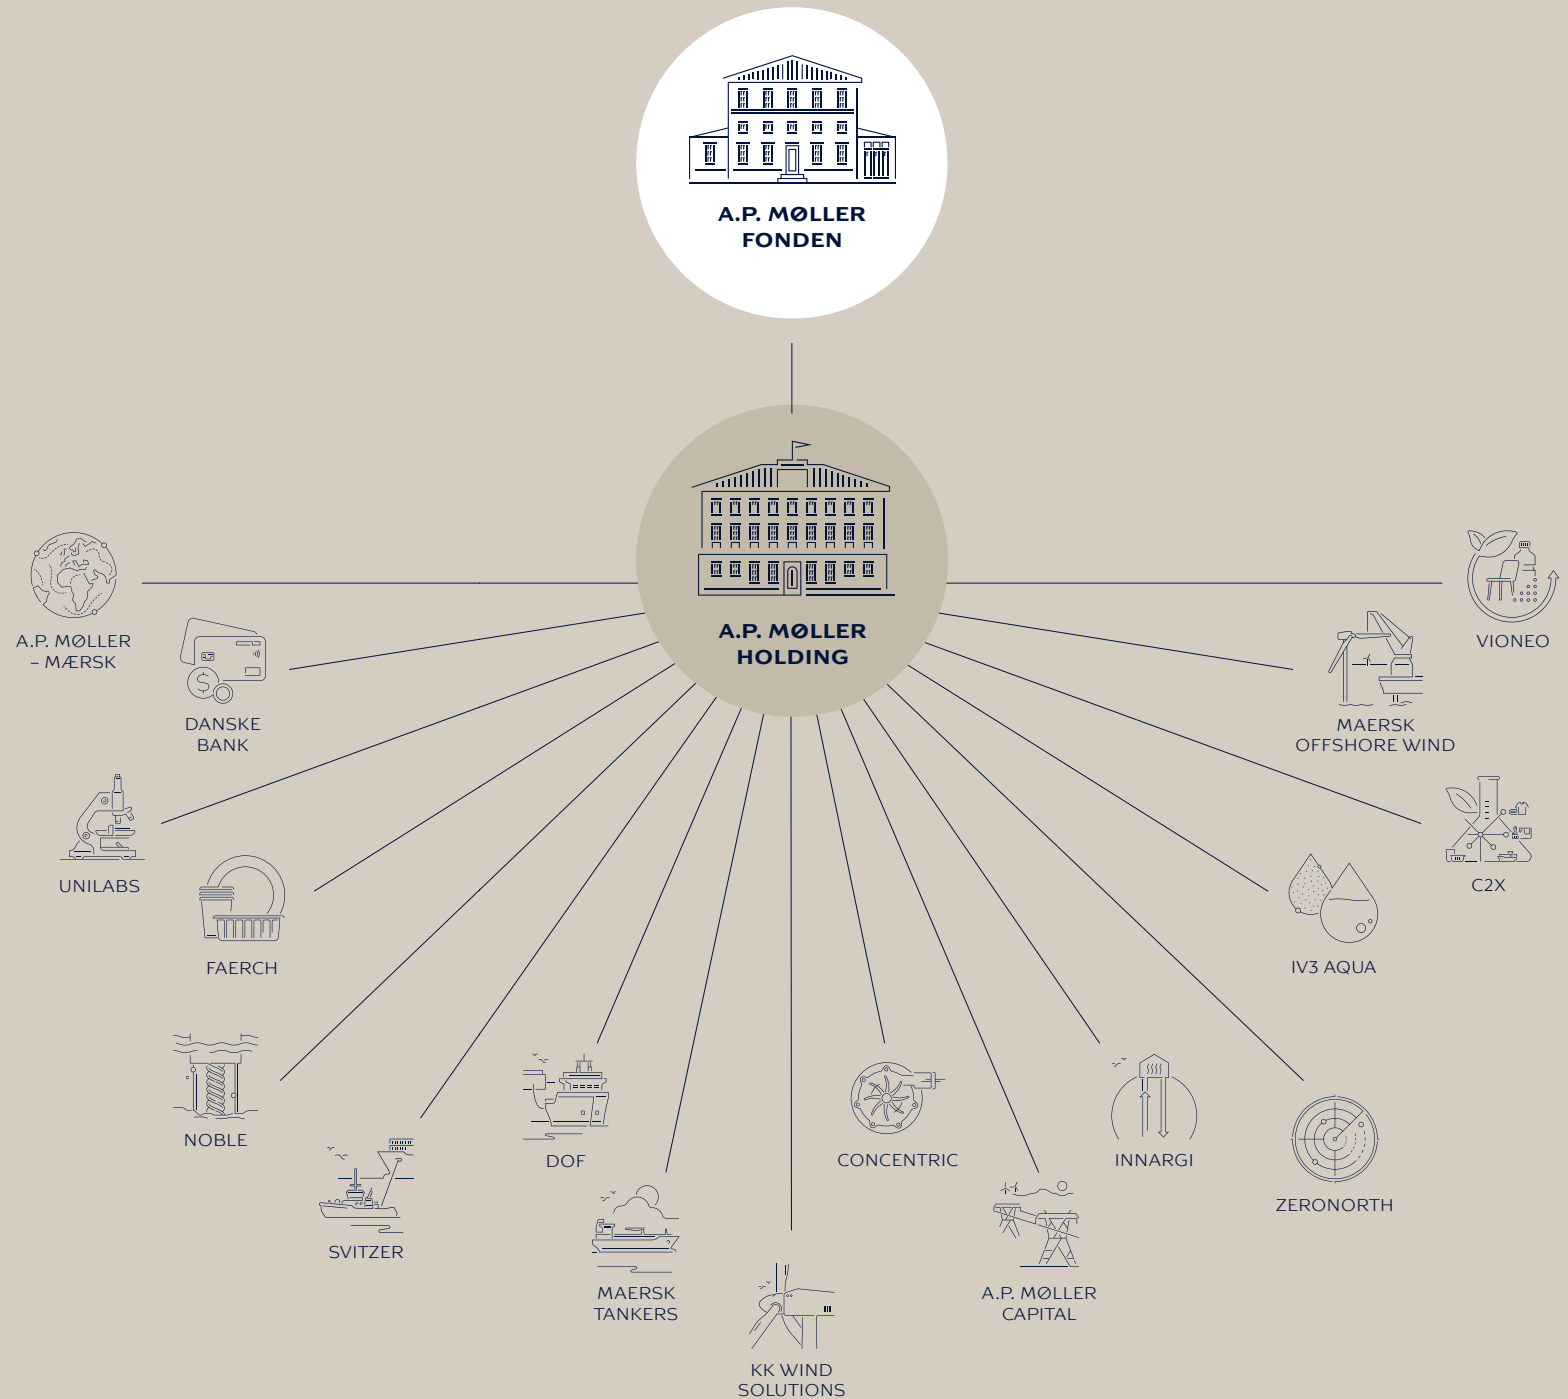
A.P. MØLLER FONDEN

A.P. MØLLER HOLDING

A.P. MØLLER – MÆRSK

VIONEO

DANSKE BANK

MAERSK OFFSHORE WIND

UNILABS

C2X

FAERCH

IV3 AQUA

NOBLE

DOF

CONCENTRIC

INNARGI

ZERONORTH

SVITZER

MAERSK TANKERS

A.P. MØLLER CAPITAL

KK WIND SOLUTIONS